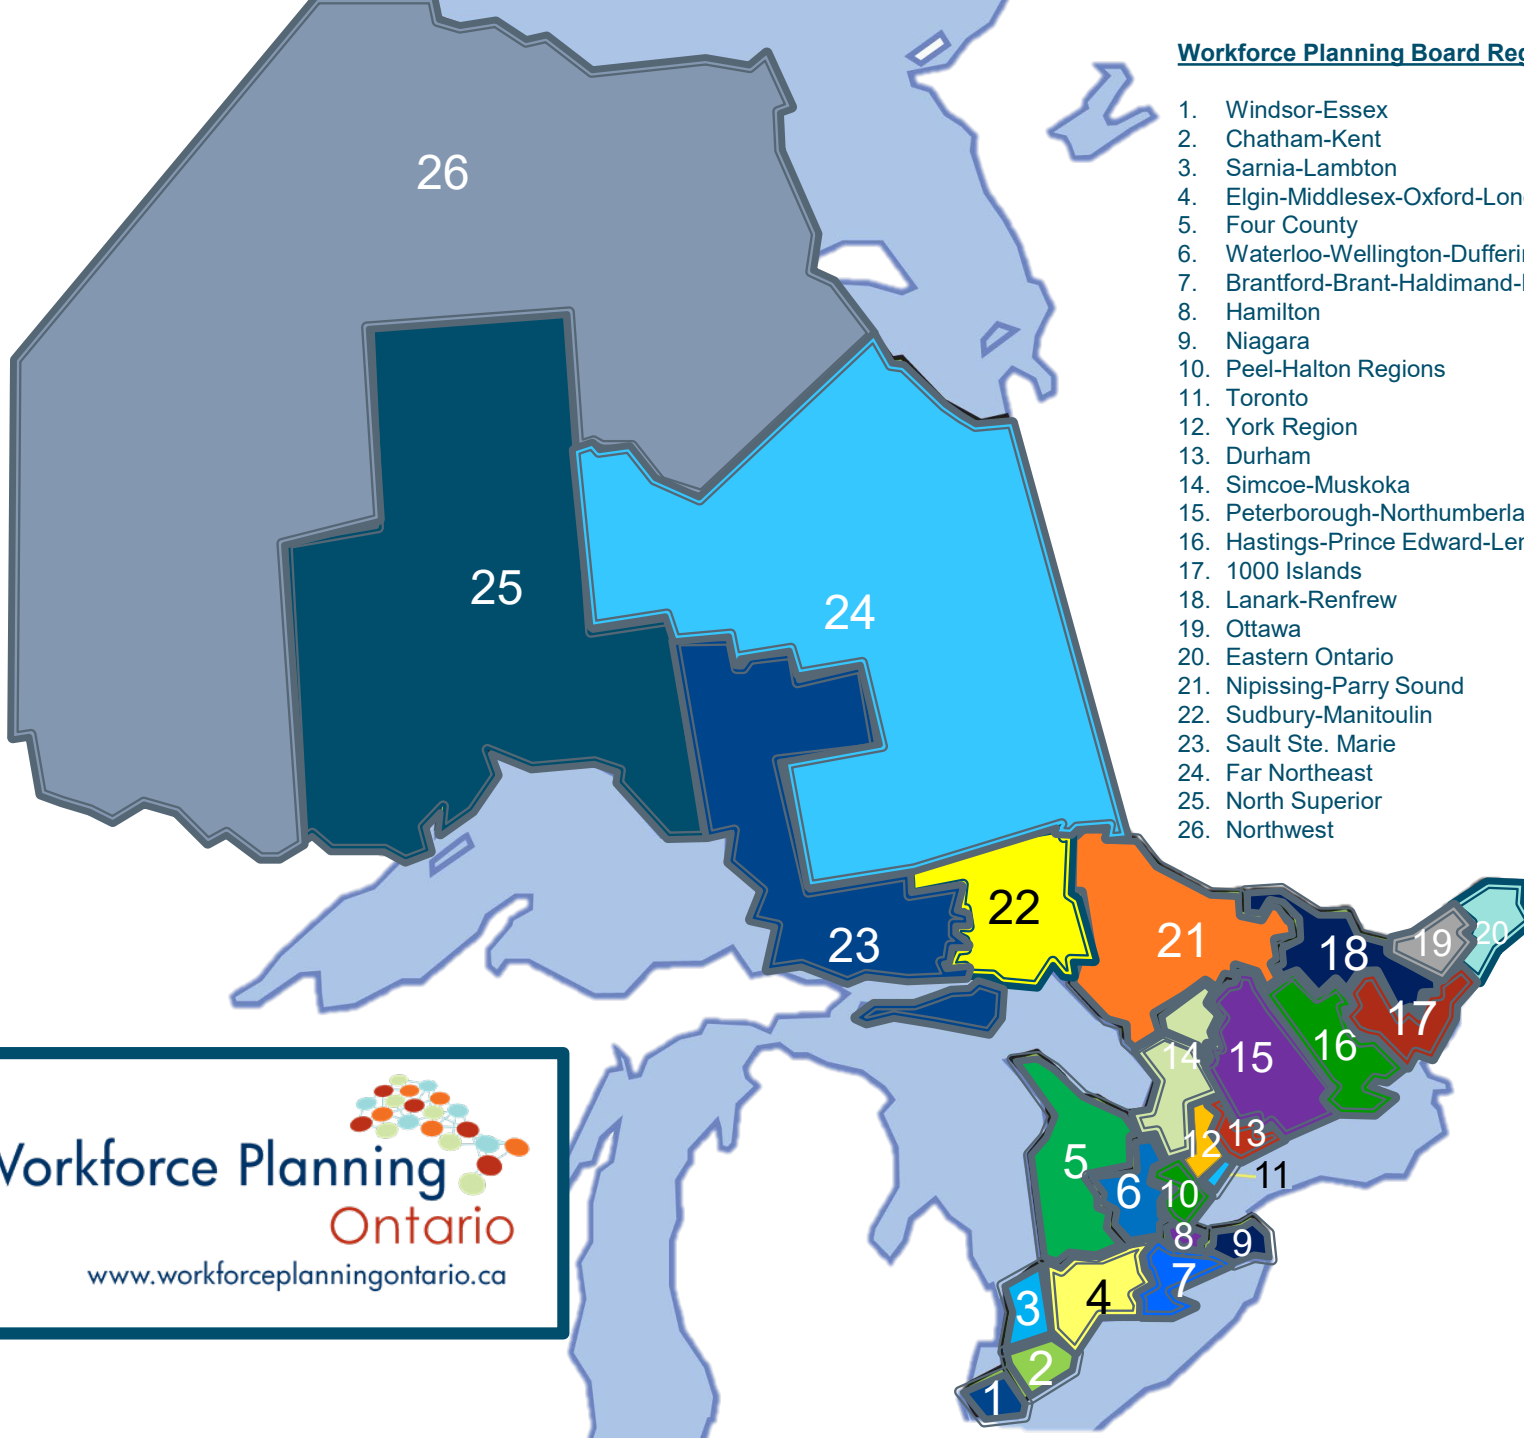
26

25

24

23

22

21

18

19

20

17

16

15

14

13

12

11

10

5

6

8

9

7

4

3

2

1

Workforce Planning Board Reg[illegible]

1. Windsor-Essex
2. Chatham-Kent
3. Sarnia-Lambton
4. Elgin-Middlesex-Oxford-Lon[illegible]
5. Four County
6. Waterloo-Wellington-Dufferi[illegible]
7. Brantford-Brant-Haldimand-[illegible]
8. Hamilton
9. Niagara
10. Peel-Halton Regions
11. Toronto
12. York Region
13. Durham
14. Simcoe-Muskoka
15. Peterborough-Northumberla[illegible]
16. Hastings-Prince Edward-Le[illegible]
17. 1000 Islands
18. Lanark-Renfrew
19. Ottawa
20. Eastern Ontario
21. Nipissing-Parry Sound
22. Sudbury-Manitoulin
23. Sault Ste. Marie
24. Far Northeast
25. North Superior
26. Northwest

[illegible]orkforce Planning
Ontario
www.workforceplanningontario.ca